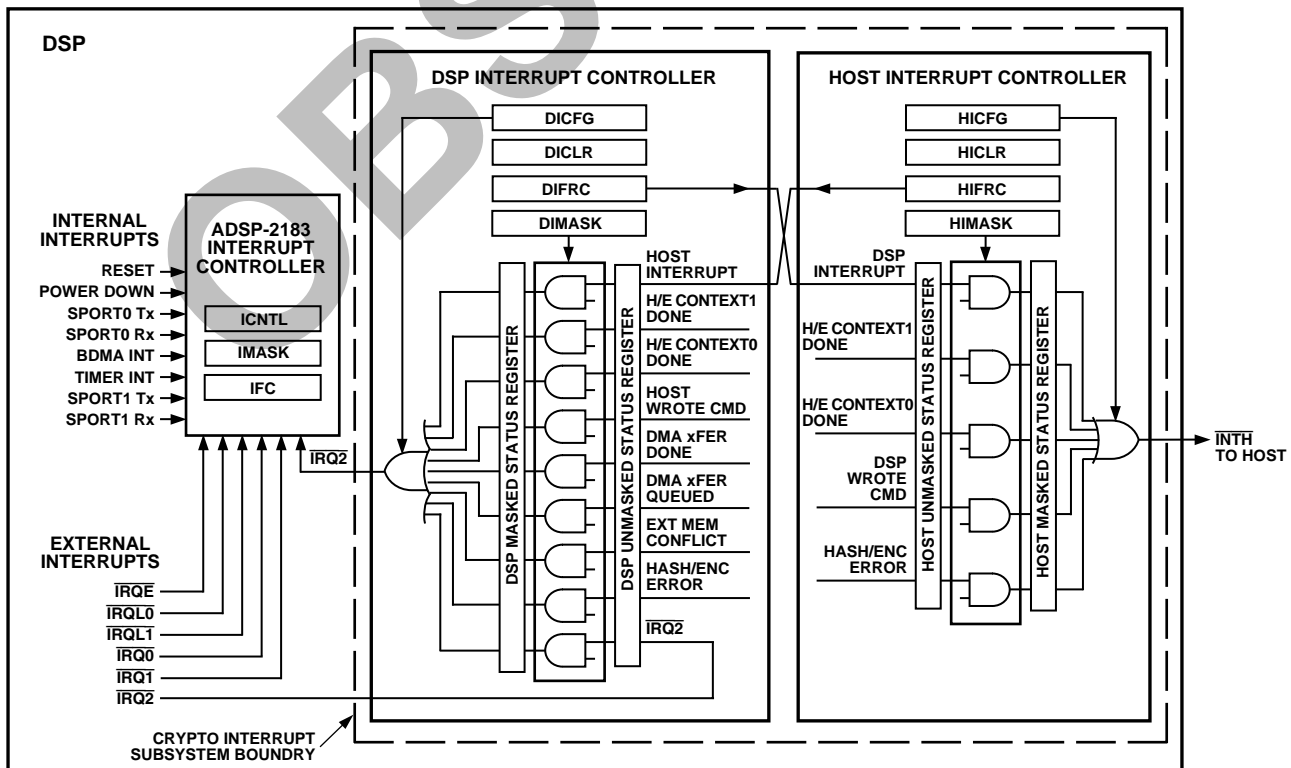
OBS

DSP

DSP INTERRUPT CONTROLLER

HOST INTERRUPT CONTROLLER

DICFG

DICLR

DIFRC

DIMASK

HICFG

HICLR

HIFRC

HIMASK

INTERNAL INTERRUPTS

RESET

POWER DOWN

SPORT0 Tx

SPORT0 Rx

BDMA INT

TIMER INT

SPORT1 Tx

SPORT1 Rx

ADSP-2183 INTERRUPT CONTROLLER

ICNTL

IMASK

IFC

$\overline{IRQ2}$

DSP MASKED STATUS REGISTER

DSP UNMASKED STATUS REGISTER

HOST INTERRUPT

H/E CONTEXT1 DONE

H/E CONTEXT0 DONE

HOST WROTE CMD

DMA xFER DONE

DMA xFER QUEUED

EXT MEM CONFLICT

HASH/ENC ERROR

$\overline{IRQ2}$

DSP INTERRUPT

H/E CONTEXT1 DONE

H/E CONTEXT0 DONE

DSP WROTE CMD

HASH/ENC ERROR

HOST UNMASKED STATUS REGISTER

HOST MASKED STATUS REGISTER

$\overline{INTH}$ TO HOST

EXTERNAL INTERRUPTS

$\overline{IRQE}$

$\overline{IRQL0}$

$\overline{IRQL1}$

$\overline{IRQ0}$

$\overline{IRQ1}$

$\overline{IRQ2}$

CRYPTO INTERRUPT SUBSYSTEM BOUNDRY